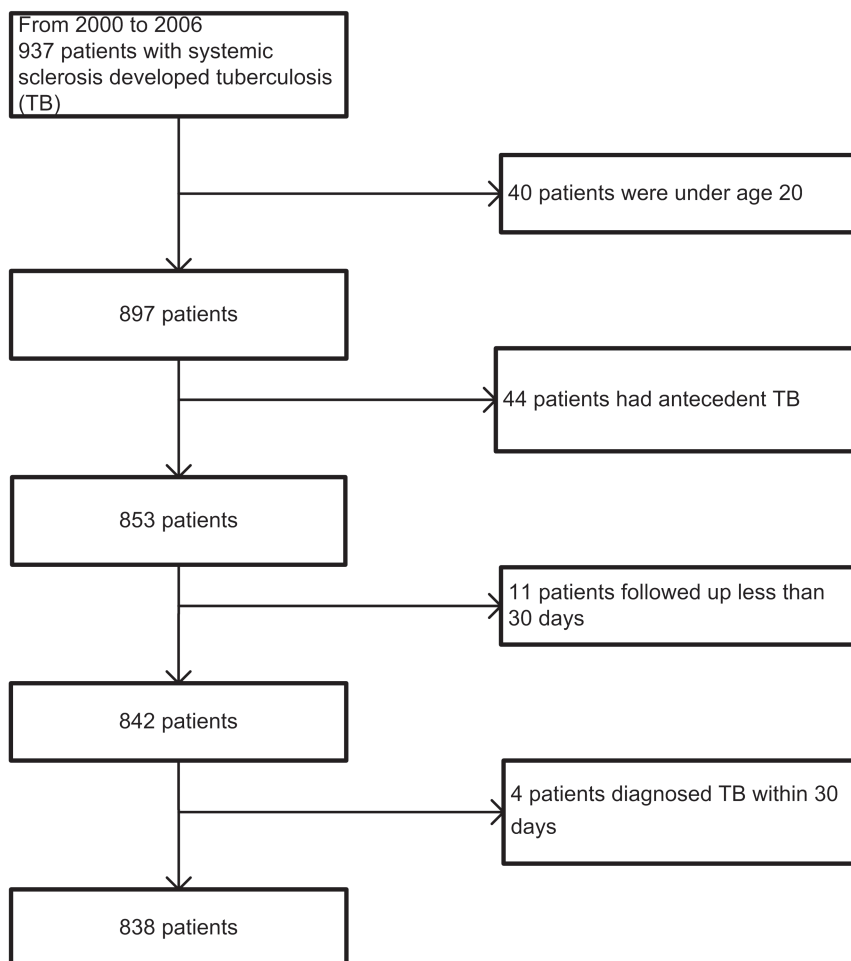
From 2000 to 2006
937 patients with systemic sclerosis developed tuberculosis (TB)

40 patients were under age 20

897 patients

44 patients had antecedent TB

853 patients

11 patients followed up less than 30 days

842 patients

4 patients diagnosed TB within 30 days

838 patients